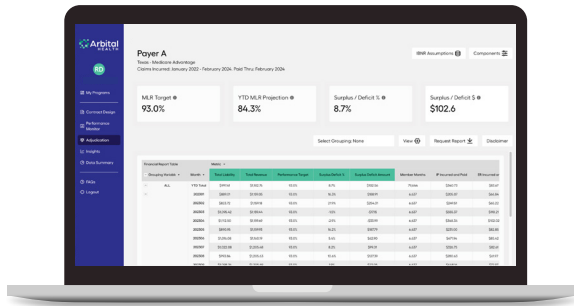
Arbital HEALTH

RD

My Programs

Contract Design

Performance Monitor

Adjudication

Insights

Data Summary

FAQs

Logout

Payer A

Texas - Medicare Advantage

Claims Incurred: January 2022 - February 2024, Paid Thru: February 2024

IBNR Assumptions

Components

MLR Target
93.0%

YTD MLR Projection
84.3%

Surplus / Deficit %
8.7%

Surplus / Deficit $
$102.6

Select Grouping: None

View

Request Report

Disclaimer

| Grouping Variable | Month | Total Liability | Total Revenue | Performance Target | Surplus/Deficit % | Surplus Deficit Amount | Member Months | IP Incurred and Paid | ER Incurred and |
|---|---|---|---|---|---|---|---|---|---|
| ALL | YTD Total | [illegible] | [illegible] | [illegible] | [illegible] | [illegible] | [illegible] | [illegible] | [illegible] |
| | 202401 | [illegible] | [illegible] | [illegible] | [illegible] | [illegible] | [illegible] | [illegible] | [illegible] |
| | 202312 | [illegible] | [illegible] | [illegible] | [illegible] | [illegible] | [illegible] | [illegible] | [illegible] |